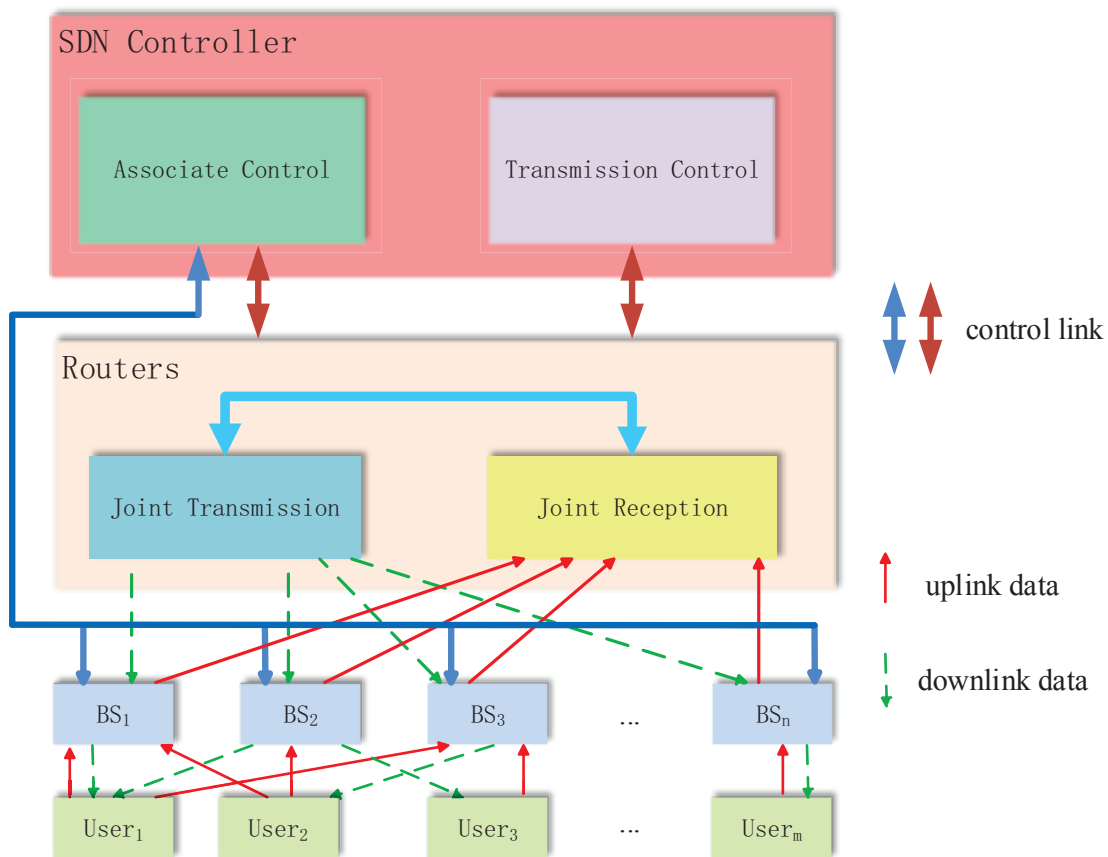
SDN Controller

Associate Control

Transmission Control

control link

Routers

Joint Transmission

Joint Reception

uplink data

downlink data

$BS_1$ $BS_2$ $BS_3$ … $BS_n$

$User_1$ $User_2$ $User_3$ … $User_m$